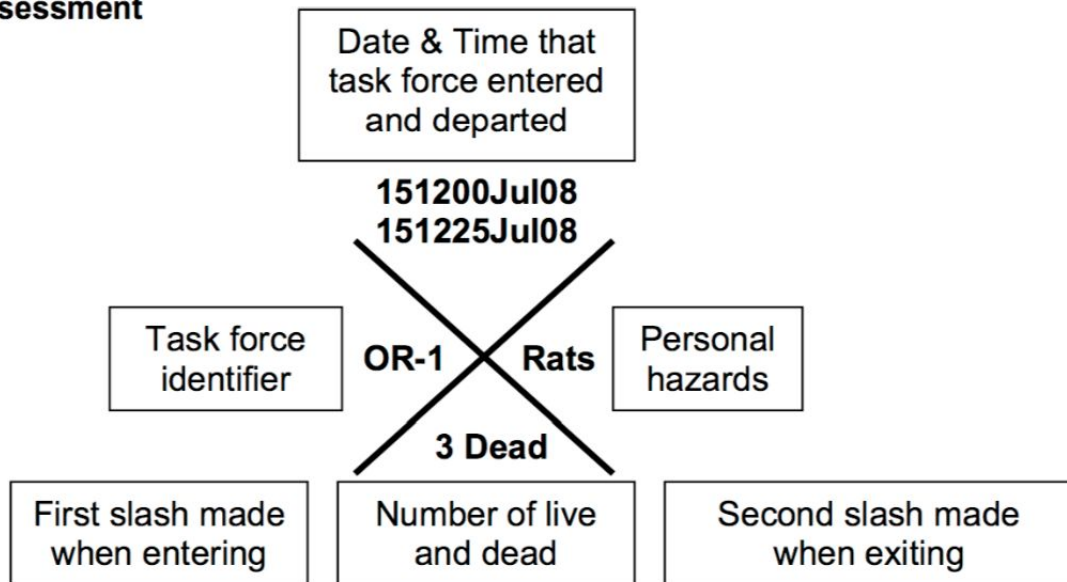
sessment

Date & Time that task force entered and departed

151200Jul08
151225Jul08

Task force identifier

OR-1

Rats

Personal hazards

3 Dead

First slash made when entering

Number of live and dead

Second slash made when exiting